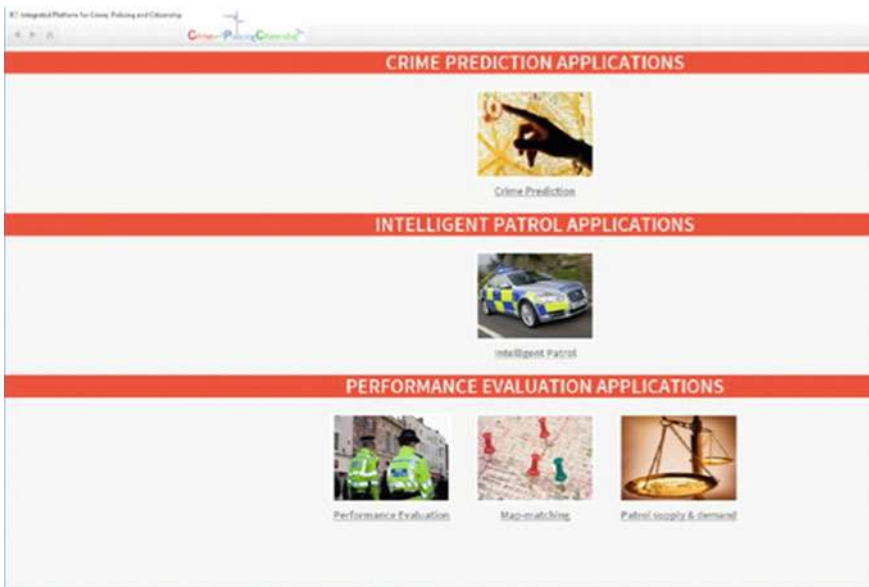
ICT Integrated Platform for Crime, Policing and Citizenship

Crime–Policing–Citizenship

CRIME PREDICTION APPLICATIONS

Crime Prediction

INTELLIGENT PATROL APPLICATIONS

Intelligent Patrol

PERFORMANCE EVALUATION APPLICATIONS

Performance Evaluation

Map-matching

Patrol supply & demand